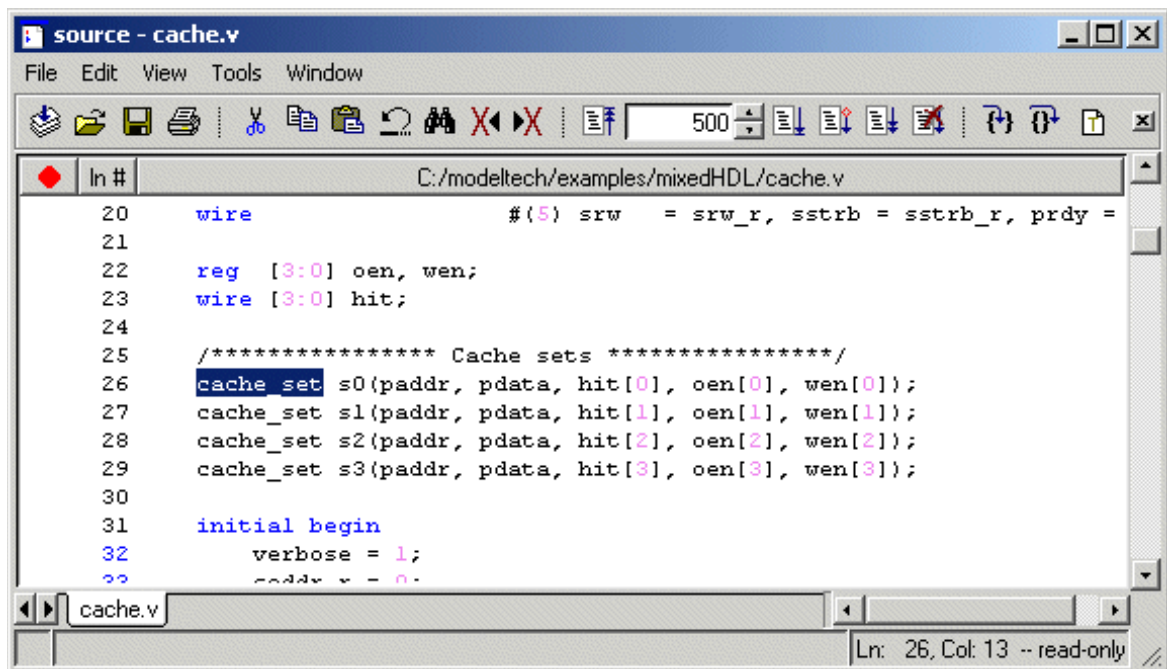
source - cache.v

File Edit View Tools Window

500

ln # C:/modeltech/examples/mixedHDL/cache.v

20 wire #(5) srw = srw_r, sstrb = sstrb_r, prdy =
21
22 reg [3:0] oen, wen;
23 wire [3:0] hit;
24
25 /**************** Cache sets ****************/
26 cache_set s0(paddr, pdata, hit[0], oen[0], wen[0]);
27 cache_set s1(paddr, pdata, hit[1], oen[1], wen[1]);
28 cache_set s2(paddr, pdata, hit[2], oen[2], wen[2]);
29 cache_set s3(paddr, pdata, hit[3], oen[3], wen[3]);
30
31 initial begin
32 verbose = 1;
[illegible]

cache.v

Ln: 26, Col: 13 -- read-only